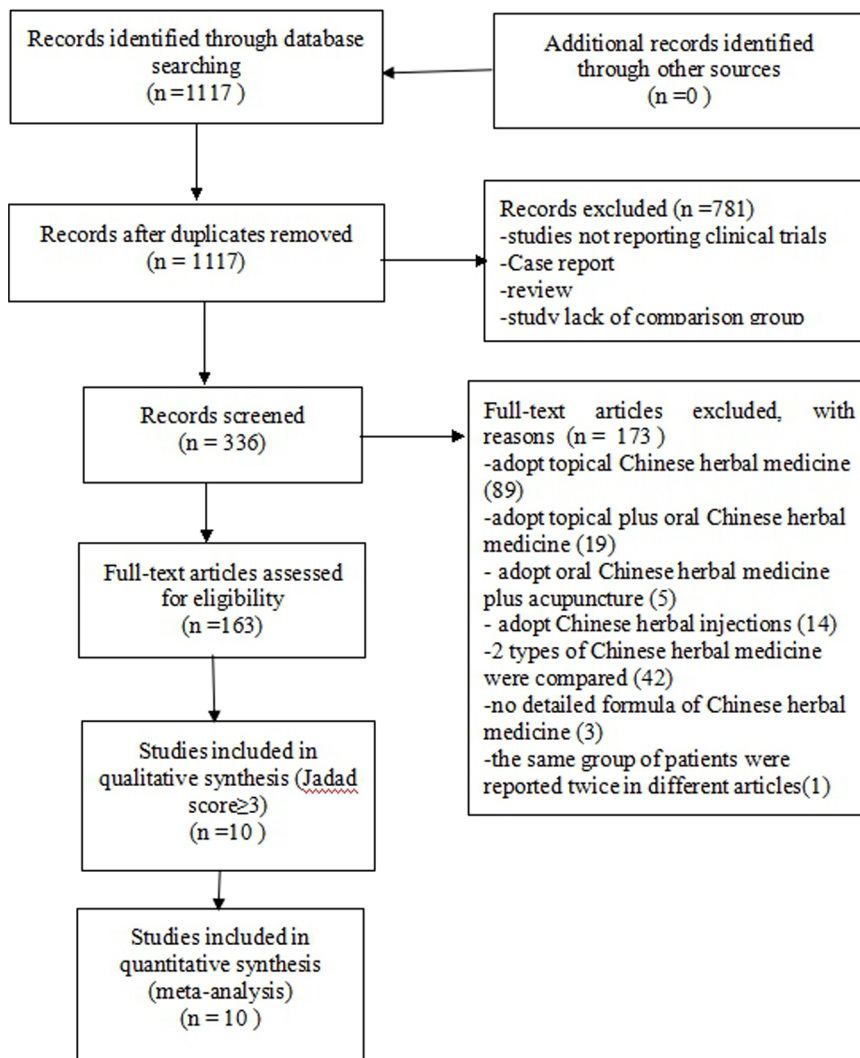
Records identified through database searching
(n =1117 )

Additional records identified through other sources
(n =0 )

Records after duplicates removed
(n = 1117)

Records excluded (n =781)
-studies not reporting clinical trials
-Case report
-review
-study lack of comparison group

Records screened
(n = 336)

Full-text articles excluded, with reasons (n = 173 )
-adopt topical Chinese herbal medicine (89)
-adopt topical plus oral Chinese herbal medicine (19)
- adopt oral Chinese herbal medicine plus acupuncture (5)
- adopt Chinese herbal injections (14)
-2 types of Chinese herbal medicine were compared (42)
-no detailed formula of Chinese herbal medicine (3)
-the same group of patients were reported twice in different articles(1)

Full-text articles assessed for eligibility
(n =163)

Studies included in qualitative synthesis (Jadad score≥3)
(n =10 )

Studies included in quantitative synthesis (meta-analysis)
(n = 10 )